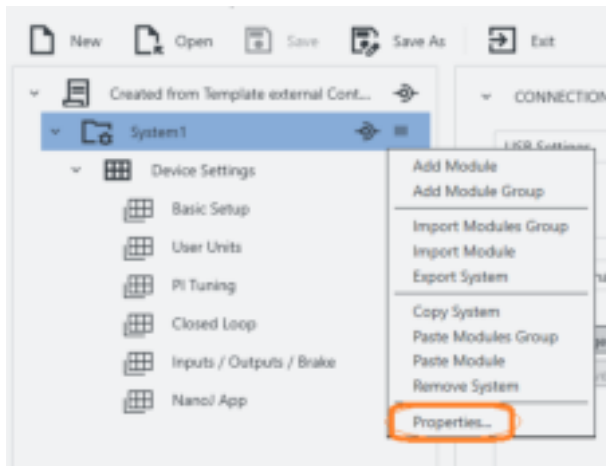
New Open Save Save As Exit

Created from Template external Cont...

System1

Device Settings

Basic Setup

User Units

PI Tuning

Closed Loop

Inputs / Outputs / Brake

NanoJ App

CONNECTION

USB Settings

Add Module
Add Module Group

Import Modules Group
Import Module
Export System

Copy System
Paste Modules Group
Paste Module
Remove System

Properties...